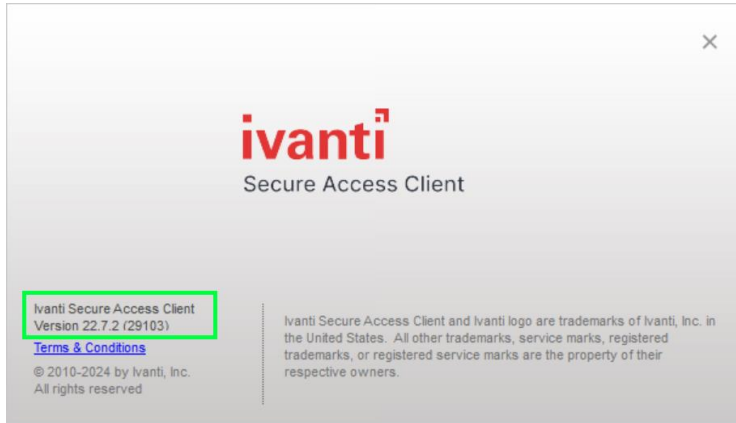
ivanti
Secure Access Client

Ivanti Secure Access Client
Version 22.7.2 (29103)
Terms & Conditions
© 2010-2024 by Ivanti, Inc.
All rights reserved

Ivanti Secure Access Client and Ivanti logo are trademarks of Ivanti, Inc. in the United States. All other trademarks, service marks, registered trademarks, or registered service marks are the property of their respective owners.